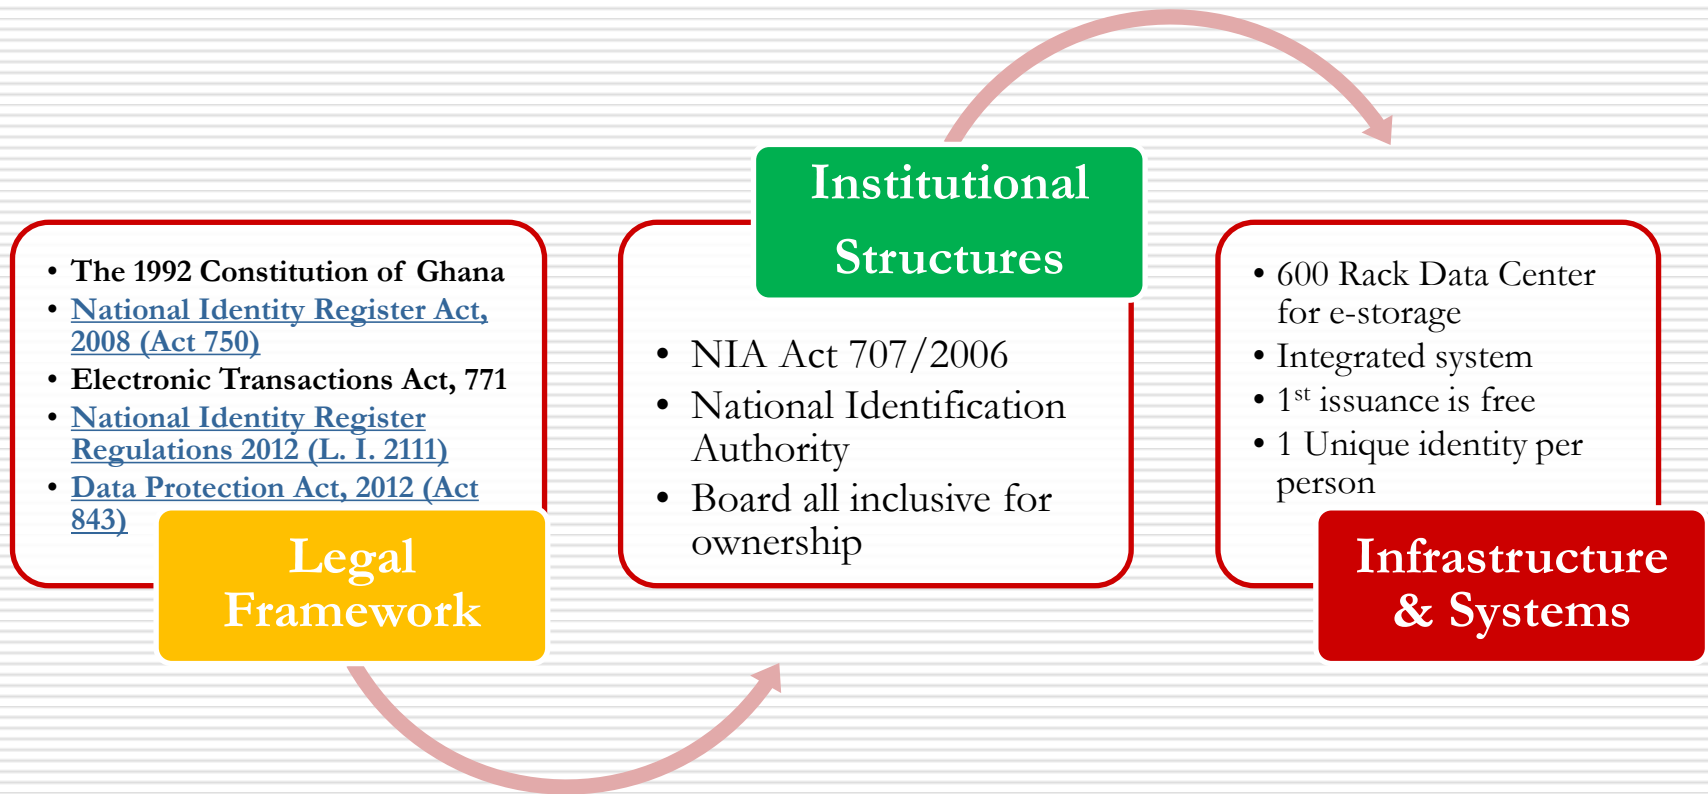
- The 1992 Constitution of Ghana
- National Identity Register Act, 2008 (Act 750)
- Electronic Transactions Act, 771
- National Identity Register Regulations 2012 (L. I. 2111)
- Data Protection Act, 2012 (Act 843)

Legal Framework

Institutional Structures

- NIA Act 707/2006
- National Identification Authority
- Board all inclusive for ownership

- 600 Rack Data Center for e-storage
- Integrated system
- $1^{st}$ issuance is free
- 1 Unique identity per person

Infrastructure & Systems